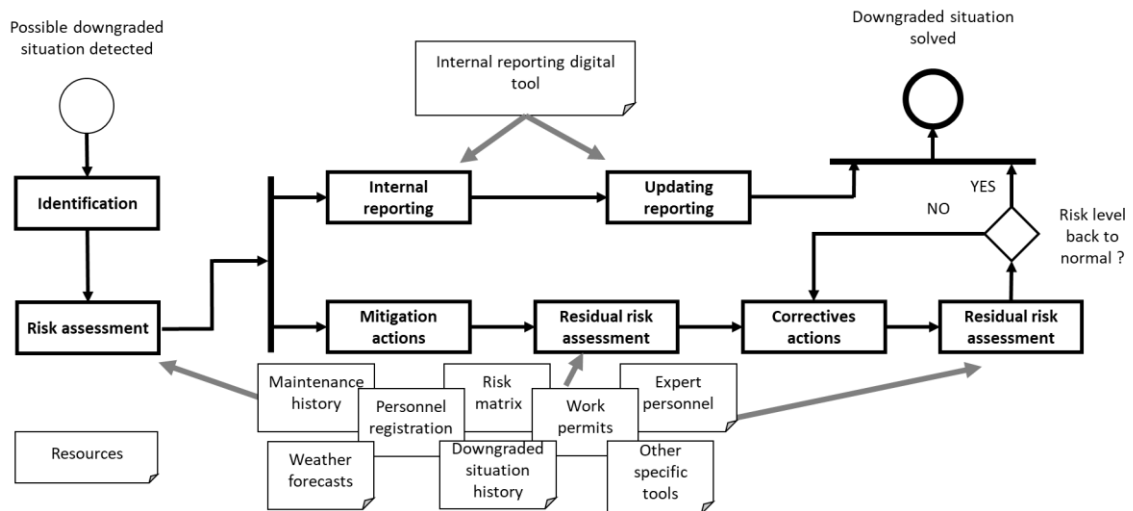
Possible downgraded situation detected

Identification

Risk assessment

Internal reporting digital tool

Internal reporting

Updating reporting

Downgraded situation solved

YES

NO

Risk level back to normal ?

Mitigation actions

Residual risk assessment

Correctives actions

Residual risk assessment

Maintenance history

Personnel registration

Risk matrix

Work permits

Expert personnel

Weather forecasts

Downgraded situation history

Other specific tools

Resources